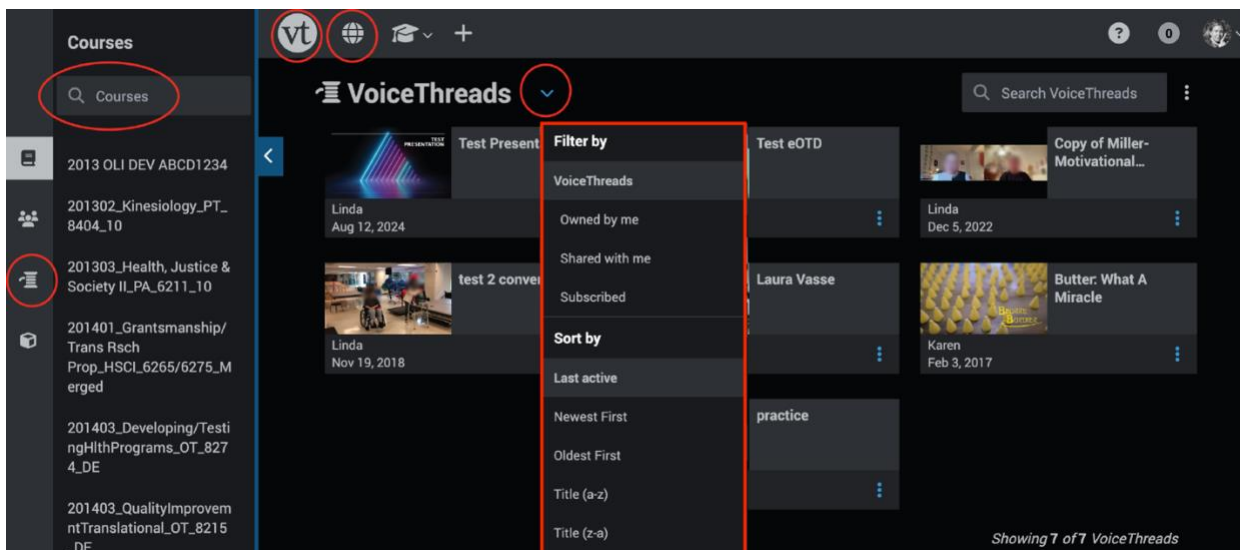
Courses

Courses

2013 OLI DEV ABCD1234

201302_Kinesiology_PT_8404_10

201303_Health, Justice & Society II_PA_6211_10

201401_Grantsmanship/Trans Rsch Prop_HSCI_6265/6275_Merged

201403_Developing/TestingHlthPrograms_OT_8274_DE

201403_QualityImprovementTranslational_OT_8215_DE

vt

?

0

VoiceThreads

Search VoiceThreads

TEST PRESENTATION

Test Present

Linda
Aug 12, 2024

Filter by

VoiceThreads

Owned by me

Shared with me

Subscribed

Sort by

Last active

Newest First

Oldest First

Title (a-z)

Title (z-a)

Test eOTD

Copy of Miller-Motivational...

Linda
Dec 5, 2022

test 2 conver

Linda
Nov 19, 2018

Laura Vasse

Butter: What A Miracle

Karen
Feb 3, 2017

practice

Showing 7 of 7 VoiceThreads